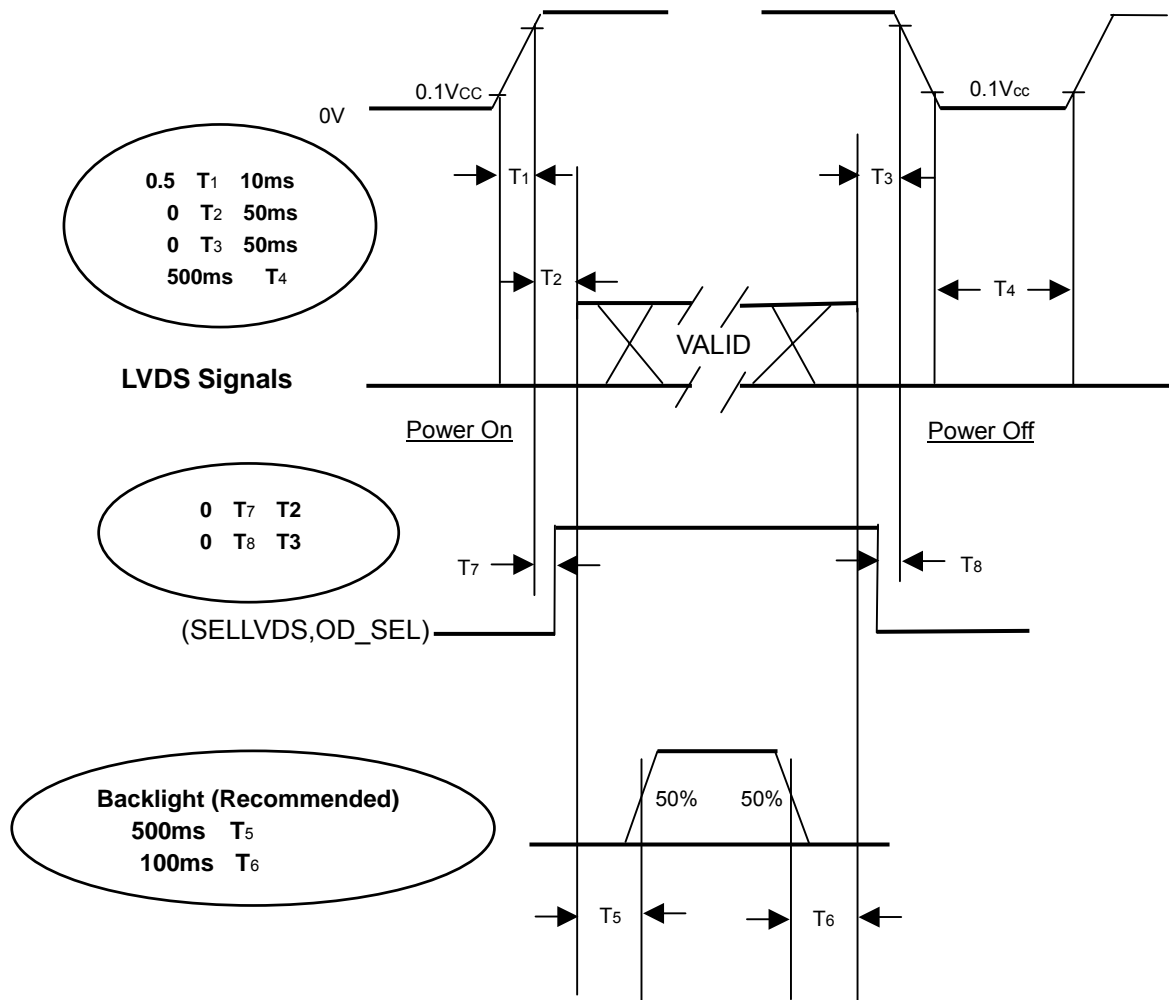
0.1Vcc

0.1Vcc

0V

0.5 T1 10ms
0 T2 50ms
0 T3 50ms
500ms T4

T1

T3

T2

T4

VALID

LVDS Signals

Power On

Power Off

0 T7 T2
0 T8 T3

T7

T8

(SELLVDS,OD_SEL)

Backlight (Recommended)
500ms T5
100ms T6

50%

50%

T5

T6